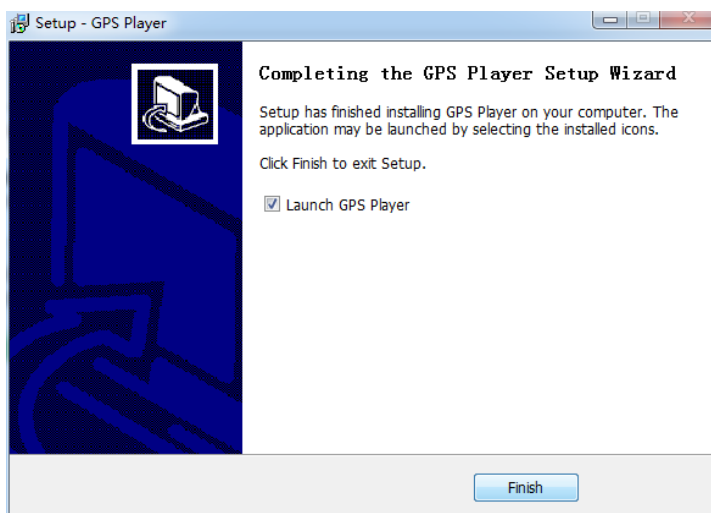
Setup - GPS Player

Completing the GPS Player Setup Wizard

Setup has finished installing GPS Player on your computer. The application may be launched by selecting the installed icons.

Click Finish to exit Setup.

☑ Launch GPS Player

Finish